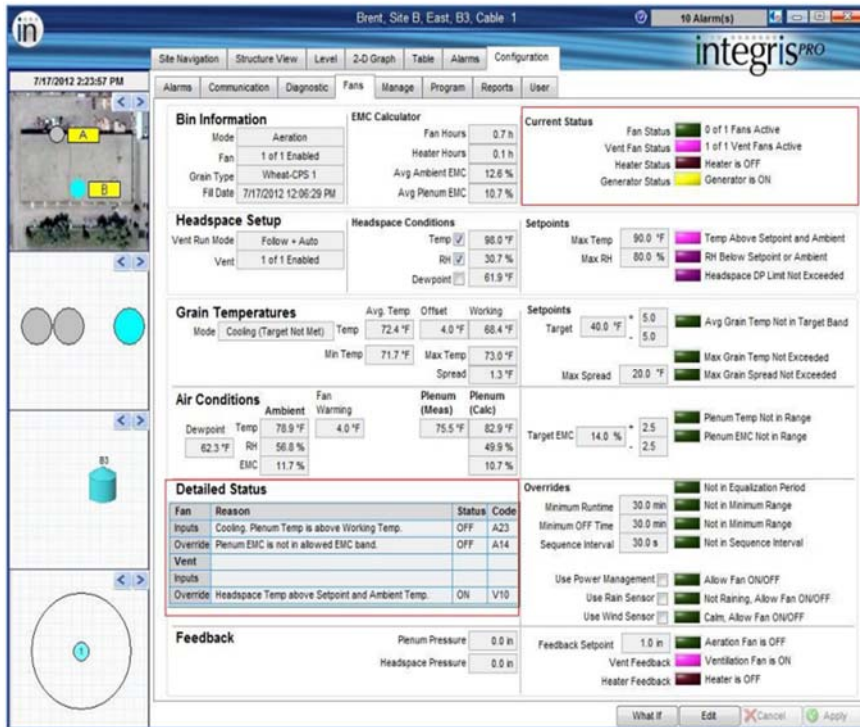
in

Brent, Site B, East, B3, Cable 1

10 Alarm(s)

integrisPRO

7/17/2012 2:23:57 PM

A

B

B3

1

Site Navigation | Structure View | Level | 2-D Graph | Table | Alarms | Configuration

Alarms | Communication | Diagnostic | Fans | Manage | Program | Reports | User

Bin Information
Mode Aeration
Fan 1 of 1 Enabled
Grain Type Wheat-CPS 1
Fill Date 7/17/2012 12:06:29 PM

EMC Calculator
Fan Hours 0.7 h
Heater Hours 0.1 h
Avg Ambient EMC 12.6 %
Avg Plenum EMC 10.7 %

Current Status
Fan Status 0 of 1 Fans Active
Vent Fan Status 1 of 1 Vent Fans Active
Heater Status Heater is OFF
Generator Status Generator is ON

Headspace Setup
Vent Run Mode Follow + Auto
Vent 1 of 1 Enabled

Headspace Conditions
Temp 98.0 °F
RH 30.7 %
Dewpoint 61.9 °F

Setpoints
Max Temp 90.0 °F
Max RH 80.0 %
Temp Above Setpoint and Ambient
RH Below Setpoint or Ambient
Headspace DP Limit Not Exceeded

Grain Temperatures
Mode Cooling (Target Not Met)
Avg. Temp Offset Working
Temp 72.4 °F 4.0 °F 68.4 °F
Min Temp 71.7 °F Max Temp 73.0 °F
Spread 1.3 °F

Setpoints
Target 40.0 °F + 5.0 - 5.0
Max Spread 20.0 °F
Avg Grain Temp Not in Target Band
Max Grain Temp Not Exceeded
Max Grain Spread Not Exceeded

Air Conditions
Ambient
Fan Warming
Plenum (Meas)
Plenum (Calc)
Dewpoint 62.3 °F
Temp 78.9 °F 4.0 °F 75.5 °F 82.9 °F
RH 56.8 % 49.9 %
EMC 11.7 % 10.7 %

Target EMC 14.0 % + 2.5 - 2.5
Plenum Temp Not in Range
Plenum EMC Not in Range

Detailed Status
| Fan | Reason | Status | Code |
|---|---|---|---|
| Inputs | Cooling. Plenum Temp is above Working Temp. | OFF | A23 |
| Override | Plenum EMC is not in allowed EMC band. | OFF | A14 |
| Vent | | | |
| Inputs | | | |
| Override | Headspace Temp above Setpoint and Ambient Temp. | ON | V10 |

Overrides
Not in Equalization Period
Minimum Runtime 30.0 min Not in Minimum Range
Minimum OFF Time 30.0 min Not in Minimum Range
Sequence Interval 30.0 s Not in Sequence Interval
Use Power Management Allow Fan ON/OFF
Use Rain Sensor Not Raining, Allow Fan ON/OFF
Use Wind Sensor Calm, Allow Fan ON/OFF

Feedback
Plenum Pressure 0.0 in
Headspace Pressure 0.0 in

Feedback Setpoint 1.0 in Aeration Fan is OFF
Vent Feedback Ventilation Fan is ON
Heater Feedback Heater is OFF

What If | Edit | Cancel | Apply